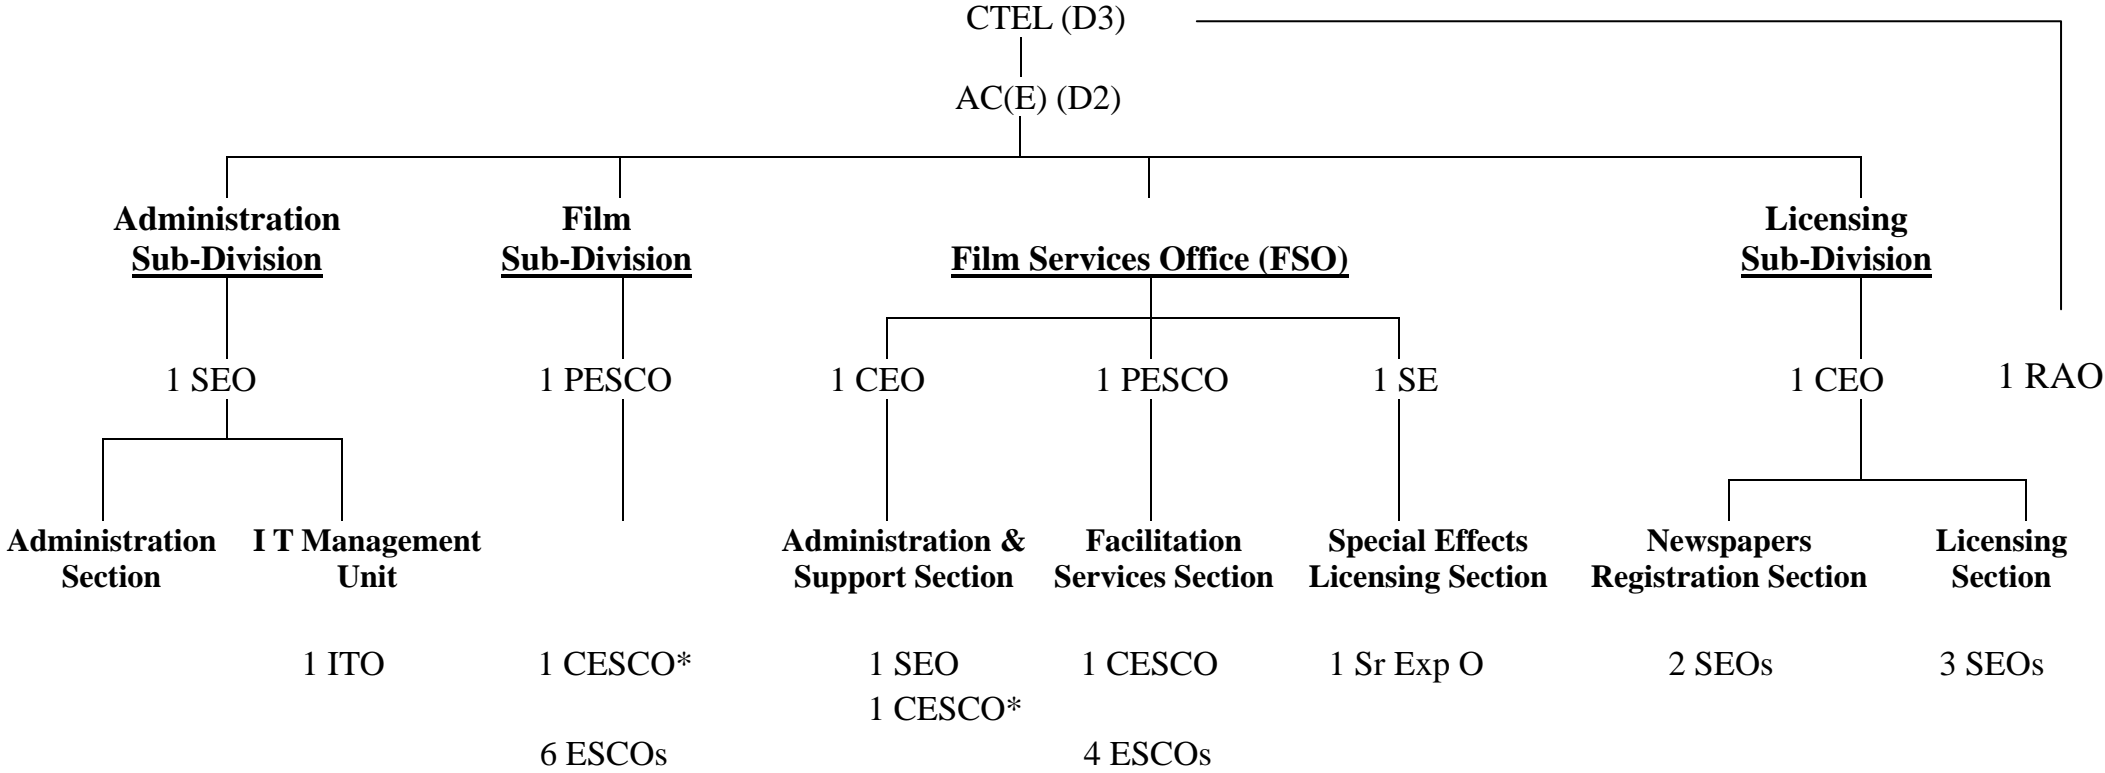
CTEL (D3)

AC(E) (D2)

Administration Sub-Division

1 SEO

Administration Section

I T Management Unit

1 ITO

Film Sub-Division

1 PESCO

1 CESCO*

6 ESCOs

Film Services Office (FSO)

1 CEO

Administration & Support Section

1 SEO
1 CESCO*

1 PESCO

Facilitation Services Section

1 CESCO

4 ESCOs

1 SE

Special Effects Licensing Section

1 Sr Exp O

Licensing Sub-Division

1 CEO

Newspapers Registration Section

2 SEOs

Licensing Section

3 SEOs

1 RAO